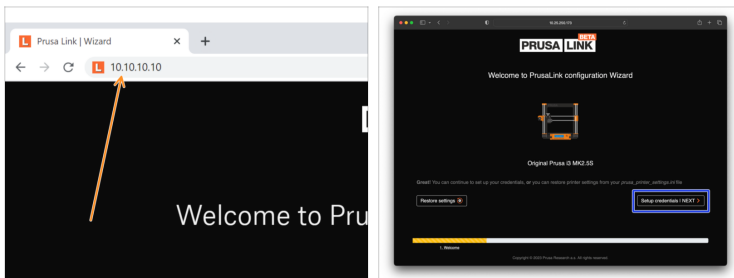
L Prusa Link | Wizard ×
+
← → C L 10.10.10.10
Welcome to Prus

10.35.200.173
PRUSA LINK BETA
Welcome to PrusaLink configuration Wizard
Original Prusa i3 MK2.5S
Great! You can continue to set up your credentials, or you can restore printer settings from your prusa_printer_settings.ini file
Restore settings
Setup credentials | NEXT >
1. Welcome
Copyright © 2022 Prusa Research a.s. All rights reserved.